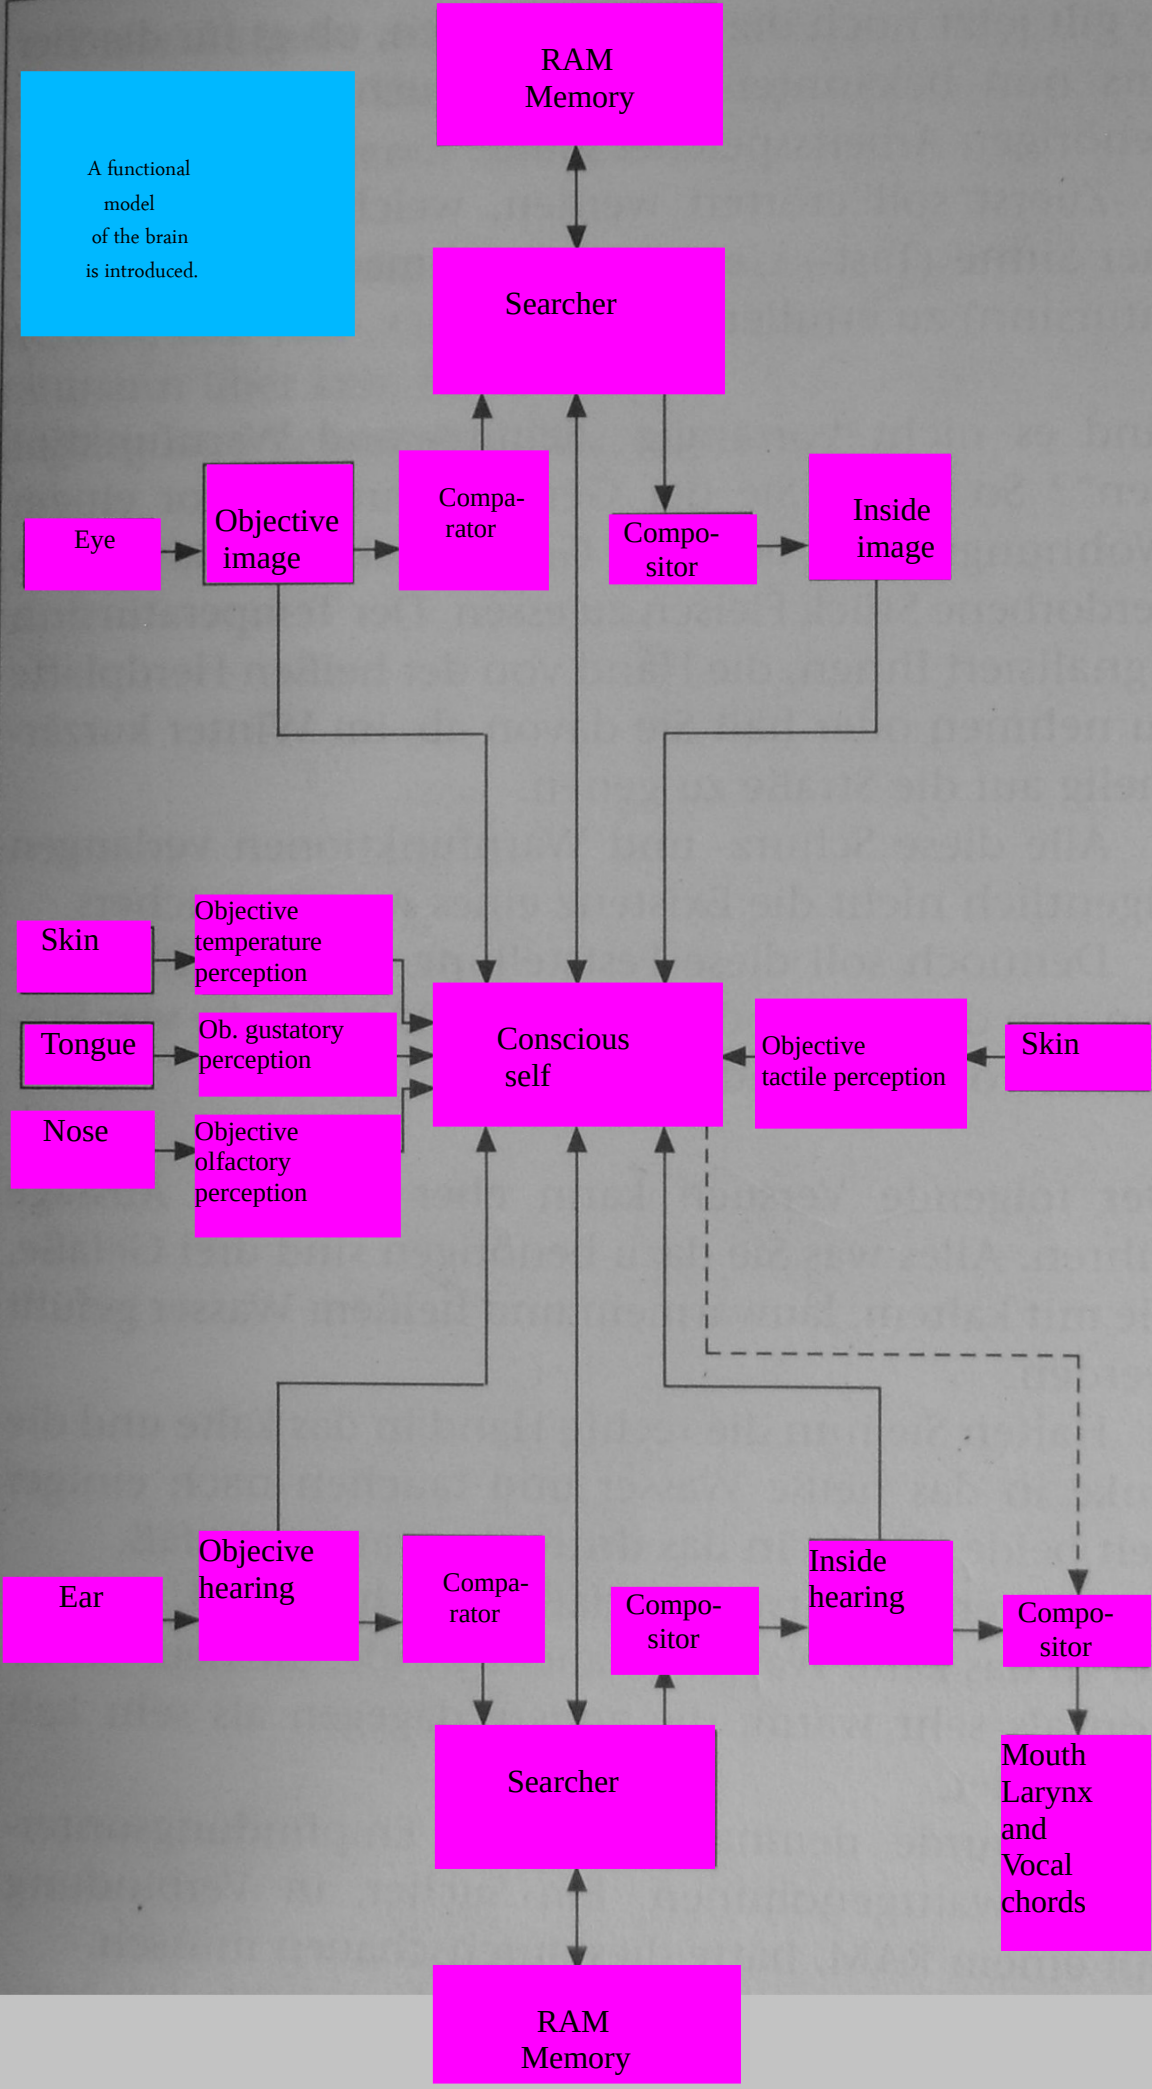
RAM Memory

A functional model of the brain is introduced.

Searcher

Eye

Objective image

Comparator

Compositor

Inside image

Skin

Objective temperature perception

Tongue

Ob. gustatory perception

Nose

Objective olfactory perception

Conscious self

Objective tactile perception

Skin

Ear

Objective hearing

Comparator

Compositor

Inside hearing

Compositor

Searcher

Mouth Larynx and Vocal chords

RAM Memory